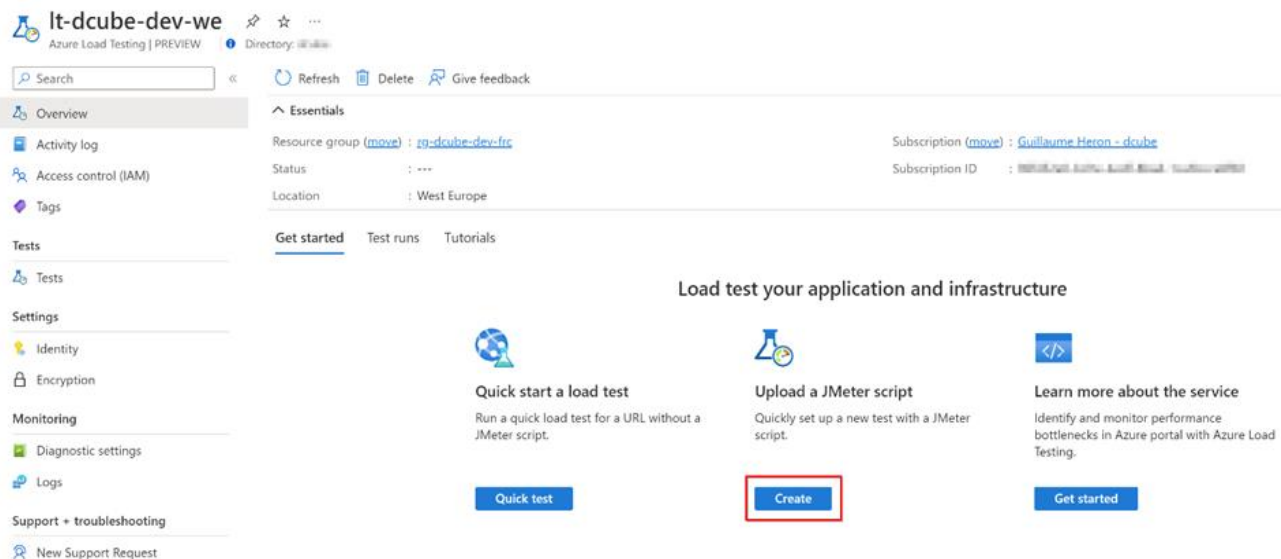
lt-dcube-dev-we
Azure Load Testing | PREVIEW | Directory: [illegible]

Search
Overview
Activity log
Access control (IAM)
Tags
Tests
Tests
Settings
Identity
Encryption
Monitoring
Diagnostic settings
Logs
Support + troubleshooting
New Support Request

Refresh Delete Give feedback

Essentials
Resource group (move) : rg-dcube-dev-frc
Status : ---
Location : West Europe
Subscription (move) : Guillaume Heron - dcube
Subscription ID : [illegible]

Get started Test runs Tutorials

Load test your application and infrastructure

Quick start a load test
Run a quick load test for a URL without a JMeter script.
Quick test

Upload a JMeter script
Quickly set up a new test with a JMeter script.
Create

Learn more about the service
Identify and monitor performance bottlenecks in Azure portal with Azure Load Testing.
Get started